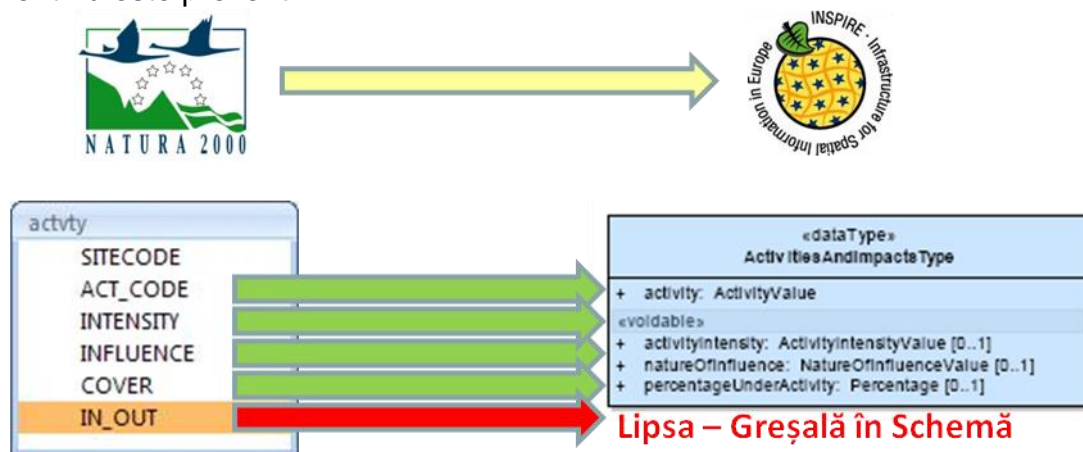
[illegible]

NATURA 2000

INSPIRE · Infrastructure for Spatial Information in Europe

actvty
SITECODE
ACT_CODE
INTENSITY
INFLUENCE
COVER
IN_OUT

«dataType»
ActivitiesAndImpactsType
+ activity: ActivityValue
«voidable»
+ activityIntensity: ActivityIntensityValue [0..1]
+ natureOfInfluence: NatureOfInfluenceValue [0..1]
+ percentageUnderActivity: Percentage [0..1]

Lipsa – Greșală în Schemă